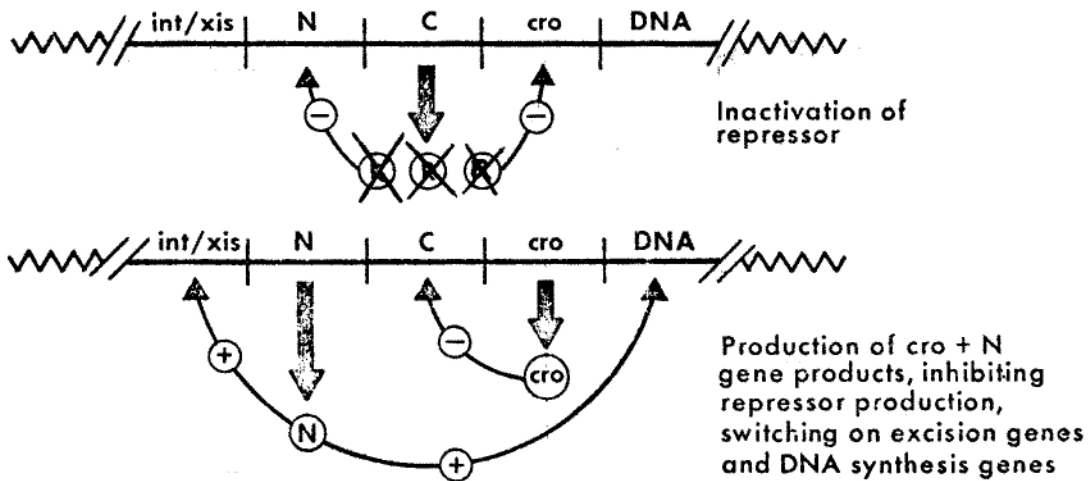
int/xis N C cro DNA

−

−

R R R

Inactivation of repressor

int/xis N C cro DNA

+

−

cro

N

+

Production of cro + N gene products, inhibiting repressor production, switching on excision genes and DNA synthesis genes